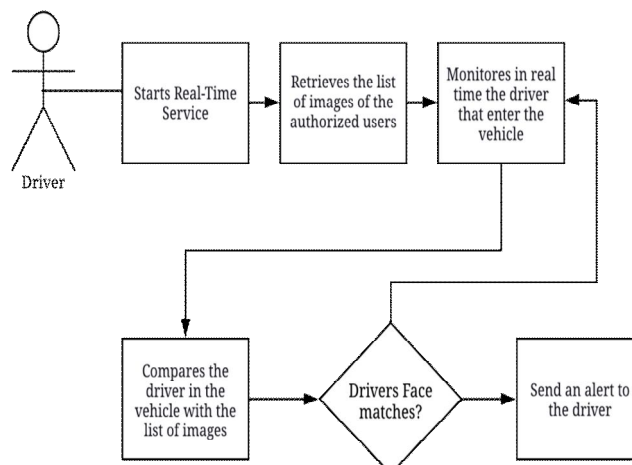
Driver

Starts Real-Time Service

Retrieves the list of images of the authorized users

Monitores in real time the driver that enter the vehicle

Compares the driver in the vehicle with the list of images

Drivers Face matches?

Send an alert to the driver